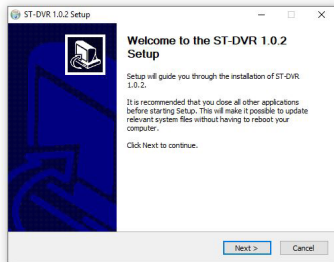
ST-DVR 1.0.2 Setup

Welcome to the ST-DVR 1.0.2 Setup

Setup will guide you through the installation of ST-DVR 1.0.2.

It is recommended that you close all other applications before starting Setup. This will make it possible to update relevant system files without having to reboot your computer.

Click Next to continue.

Next >
Cancel